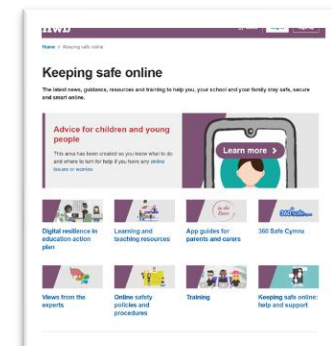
hwb

Home > Keeping safe online

Keeping safe online

The latest news, guidance, resources and training to help you, your school and your family stay safe, secure and smart online.

Advice for children and young people

This area has been created so you know what to do and where to turn for help if you have any online issues or worries.

Learn more >

Digital resilience in education action plan

Learning and teaching resources

App guides for parents and carers

360 Safe Cymru

Views from the experts

Online safety policies and procedures

Training

Keeping safe online: help and support